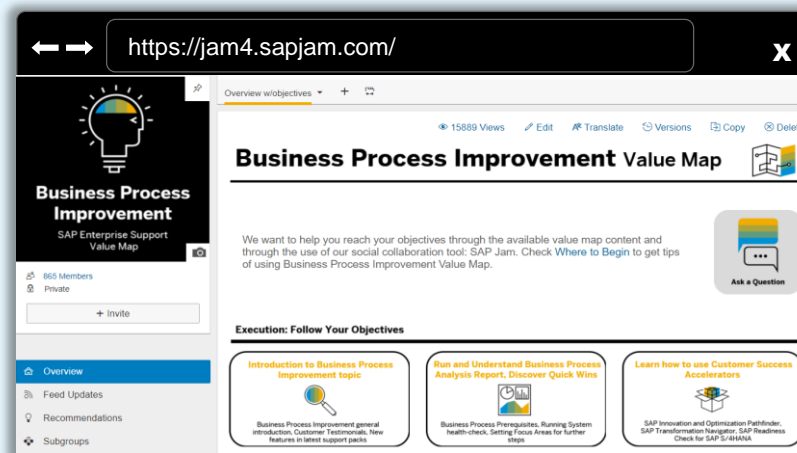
https://jam4.sapjam.com/

x

Business Process Improvement

SAP Enterprise Support Value Map

865 Members

Private

+ Invite

Overview

Feed Updates

Recommendations

Subgroups

Overview w/objectives

15889 Views Edit Translate Versions Copy Delet

Business Process Improvement Value Map

We want to help you reach your objectives through the available value map content and through the use of our social collaboration tool: SAP Jam. Check Where to Begin to get tips of using Business Process Improvement Value Map.

Ask a Question

Execution: Follow Your Objectives

Introduction to Business Process Improvement topic

Business Process Improvement general introduction, Customer Testimonials, New features in latest support packs

Run and Understand Business Process Analysis Report, Discover Quick Wins

Business Process Prerequisites, Running System health-check, Setting Focus Areas for further steps

Learn how to use Customer Success Accelerators

SAP Innovation and Optimization Pathfinder, SAP Transformation Navigator, SAP Readiness Check for SAP S/4HANA